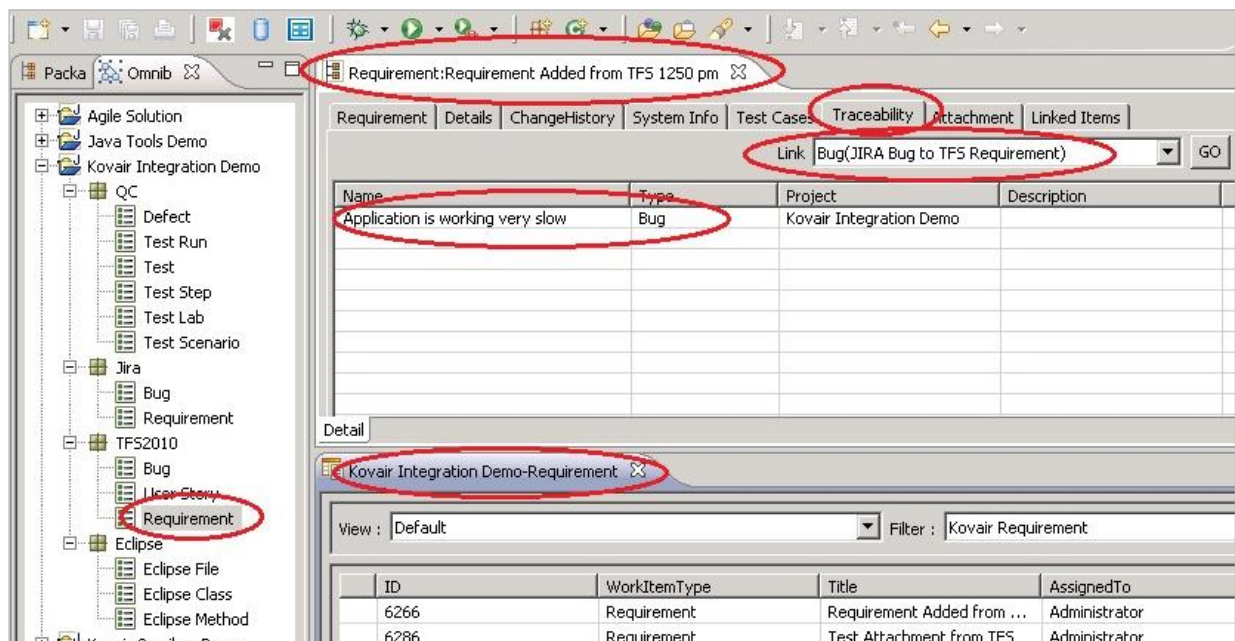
Packa Omnib

Agile Solution
Java Tools Demo
Kovair Integration Demo
QC
Defect
Test Run
Test
Test Step
Test Lab
Test Scenario
Jira
Bug
Requirement
TFS2010
Bug
User Story
Requirement
Eclipse
Eclipse File
Eclipse Class
Eclipse Method

Requirement:Requirement Added from TFS 1250 pm

Requirement | Details | ChangeHistory | System Info | Test Cases | Traceability | Attachment | Linked Items

Link Bug(JIRA Bug to TFS Requirement) GO

| Name | Type | Project | Description |
|---|---|---|---|
| Application is working very slow | Bug | Kovair Integration Demo | |

Detail

Kovair Integration Demo-Requirement

View : Default Filter : Kovair Requirement

| ID | WorkItemType | Title | AssignedTo |
|---|---|---|---|
| 6266 | Requirement | Requirement Added from ... | Administrator |
| 6286 | Requirement | Test Attachment from TFS | Administrator |